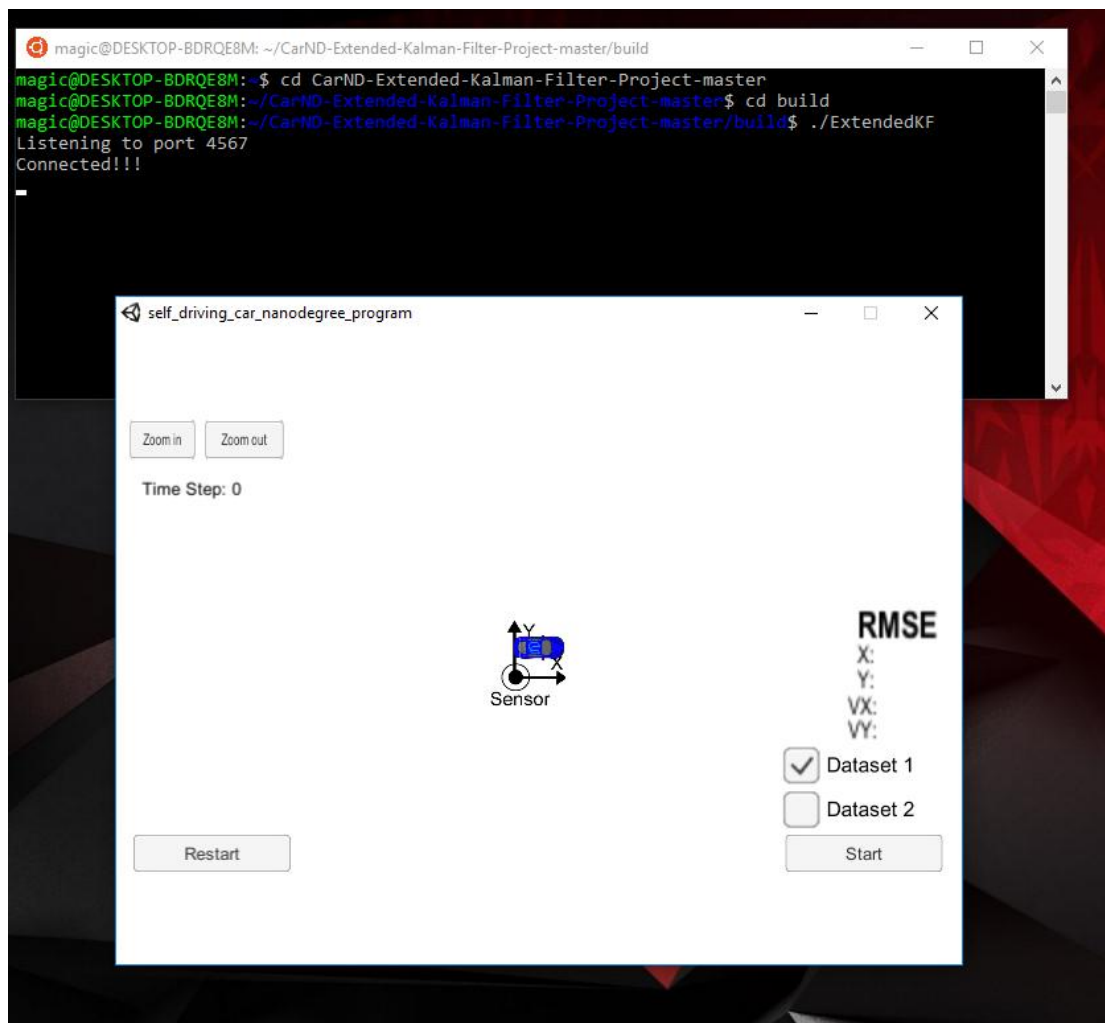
magic@DESKTOP-BDRQE8M: ~/CarND-Extended-Kalman-Filter-Project-master/build

magic@DESKTOP-BDRQE8M:~$ cd CarND-Extended-Kalman-Filter-Project-master
magic@DESKTOP-BDRQE8M:~/CarND-Extended-Kalman-Filter-Project-master$ cd build
magic@DESKTOP-BDRQE8M:~/CarND-Extended-Kalman-Filter-Project-master/build$ ./ExtendedKF
Listening to port 4567
Connected!!!

self_driving_car_nanodegree_program

Zoom in
Zoom out

Time Step: 0

Y
X
Sensor

RMSE
X:
Y:
VX:
VY:

Dataset 1
Dataset 2

Restart
Start